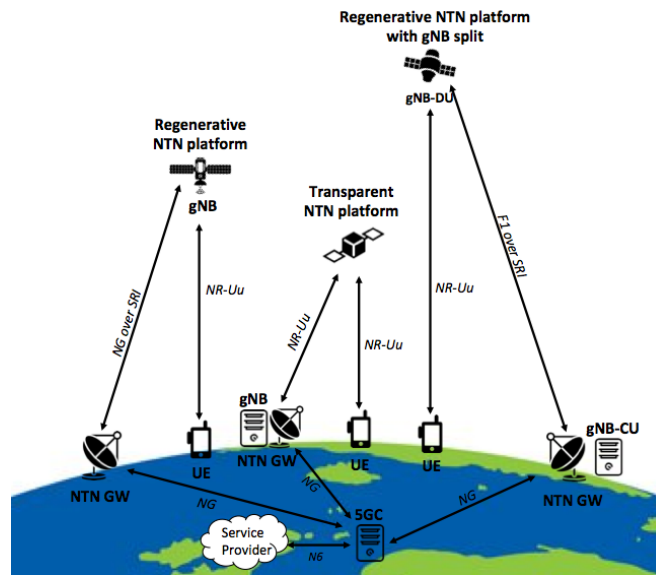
Regenerative NTN platform with gNB split

gNB-DU

Regenerative NTN platform

gNB

Transparent NTN platform

NG over SRI

NR-Uu

NR-Uu

NR-Uu

NR-Uu

F1 over SRI

gNB

NTN GW

UE

NTN GW

UE

UE

gNB-CU

NTN GW

NG

NG

NG

5GC

Service Provider

N6